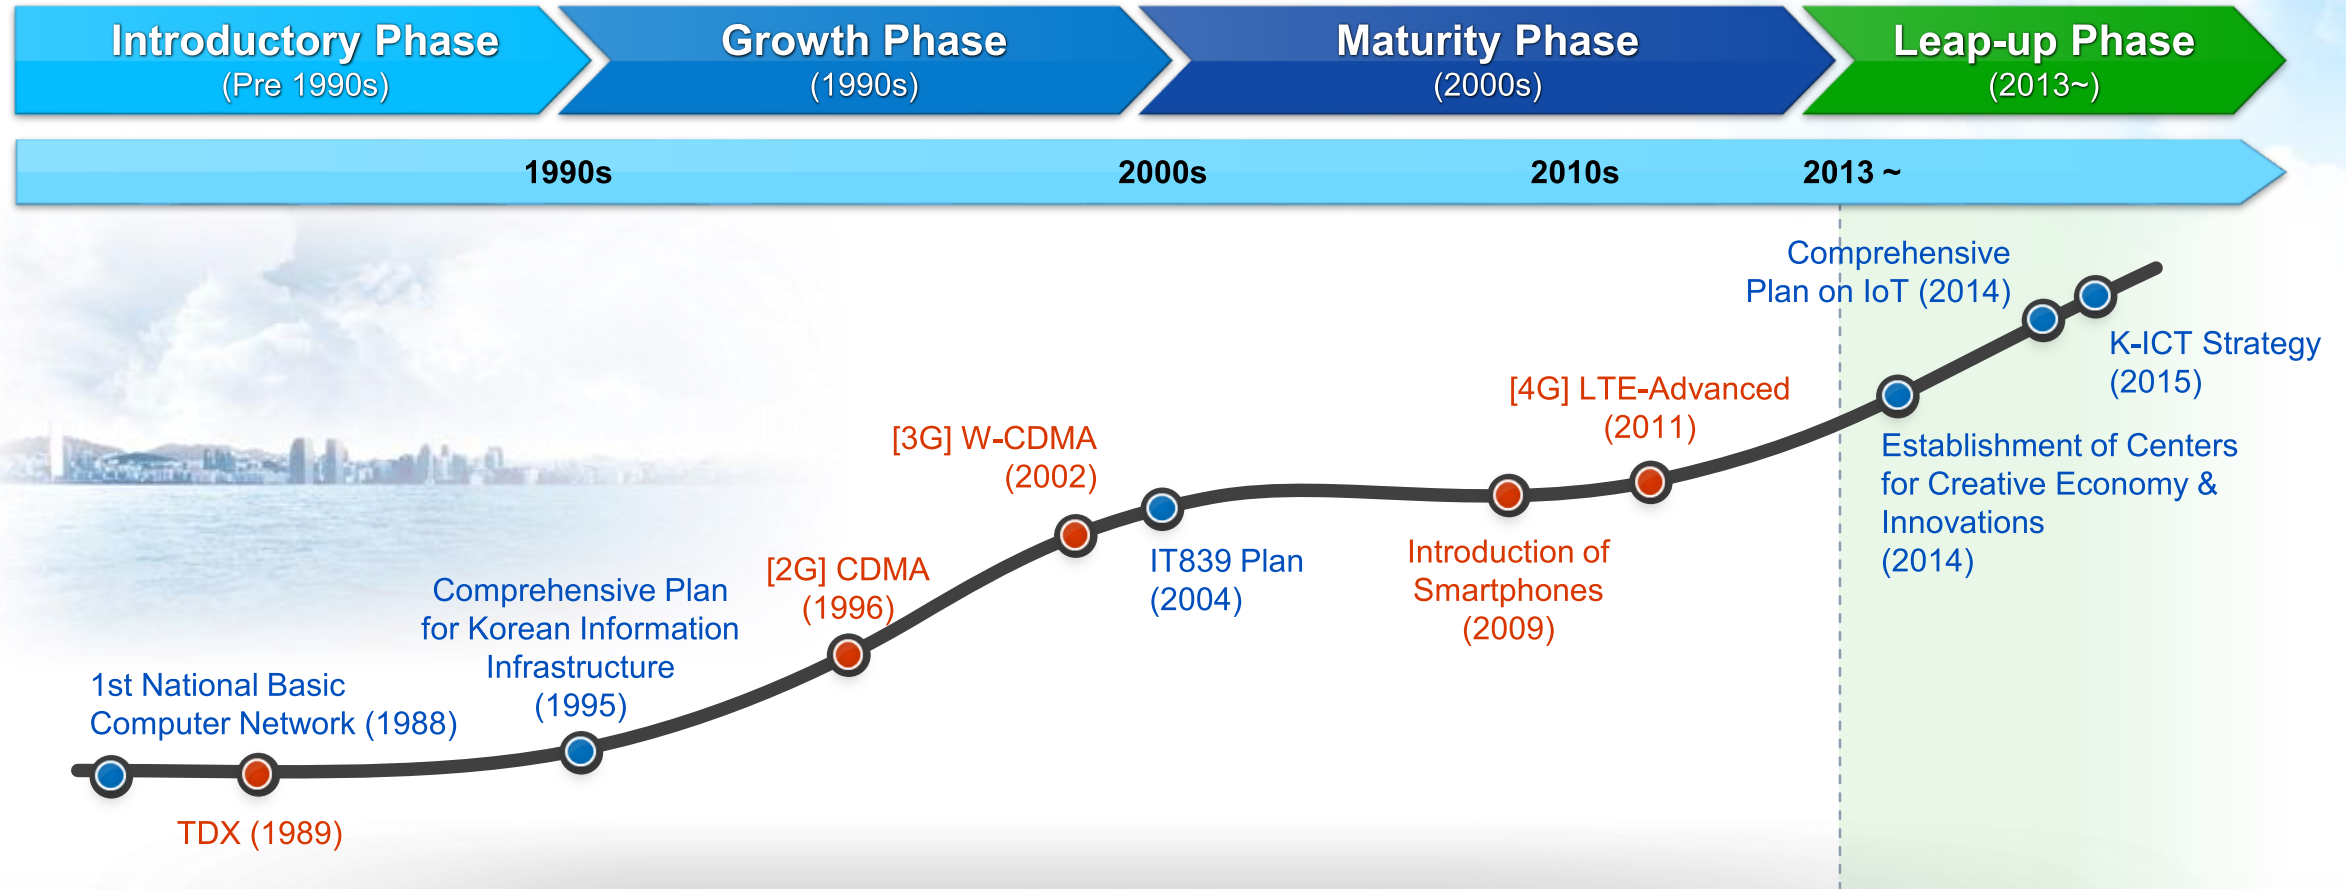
Introductory Phase
(Pre 1990s)

Growth Phase
(1990s)

Maturity Phase
(2000s)

Leap-up Phase
(2013~)

1990s

2000s

2010s

2013 ~

Comprehensive Plan on IoT (2014)

K-ICT Strategy (2015)

[4G] LTE-Advanced (2011)

Establishment of Centers for Creative Economy & Innovations (2014)

[3G] W-CDMA (2002)

IT839 Plan (2004)

Introduction of Smartphones (2009)

[2G] CDMA (1996)

Comprehensive Plan for Korean Information Infrastructure (1995)

1st National Basic Computer Network (1988)

TDX (1989)